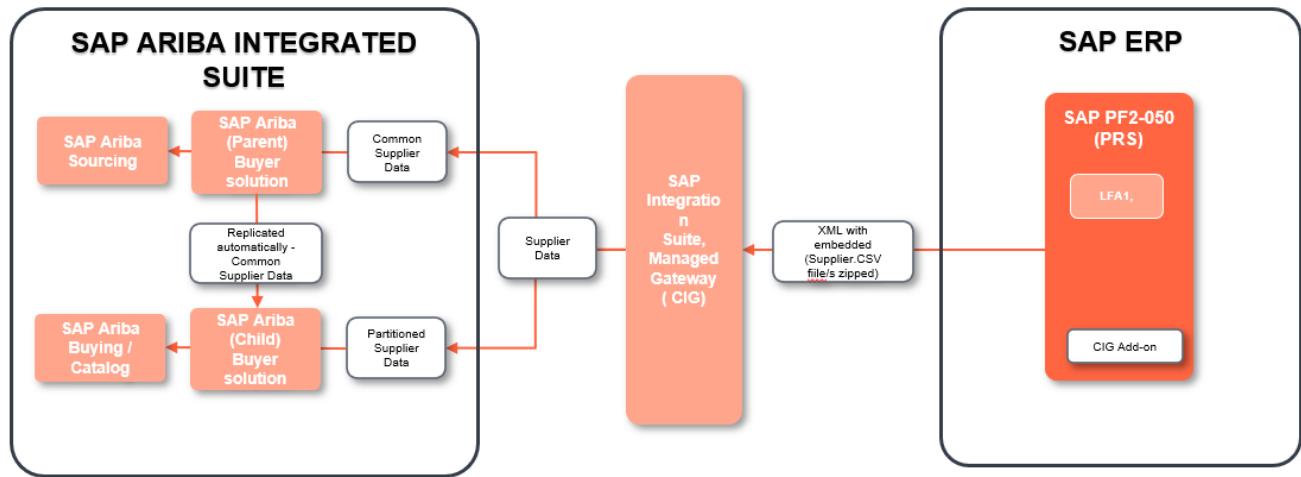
SAP ARIBA INTEGRATED SUITE

SAP Ariba Sourcing

SAP Ariba (Parent) Buyer solution

Common Supplier Data

Replicated automatically - Common Supplier Data

SAP Ariba Buying / Catalog

SAP Ariba (Child) Buyer solution

Partitioned Supplier Data

Supplier Data

SAP Integratio n Suite, Managed Gateway ( CIG)

XML with embedded (Supplier.CSV fiile/s zipped)

SAP ERP

SAP PF2-050 (PRS)

LFA1,

CIG Add-on